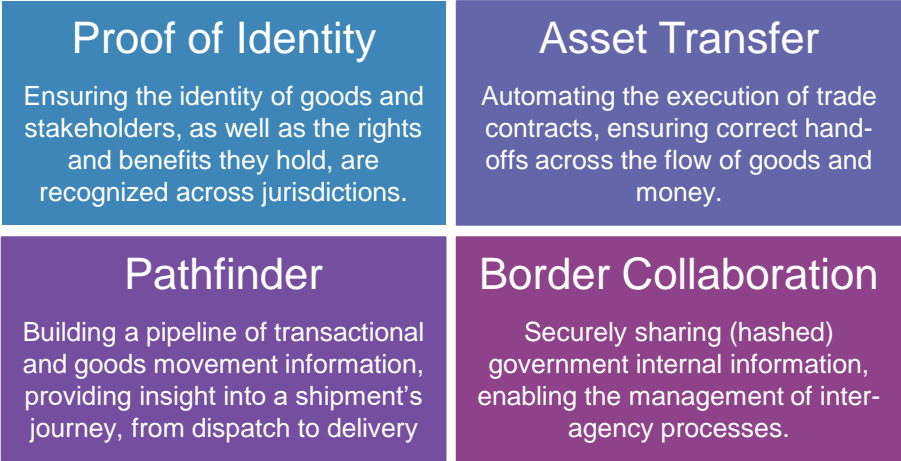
Proof of Identity

Ensuring the identity of goods and stakeholders, as well as the rights and benefits they hold, are recognized across jurisdictions.

Asset Transfer

Automating the execution of trade contracts, ensuring correct hand-offs across the flow of goods and money.

Pathfinder

Building a pipeline of transactional and goods movement information, providing insight into a shipment’s journey, from dispatch to delivery

Border Collaboration

Securely sharing (hashed) government internal information, enabling the management of inter-agency processes.